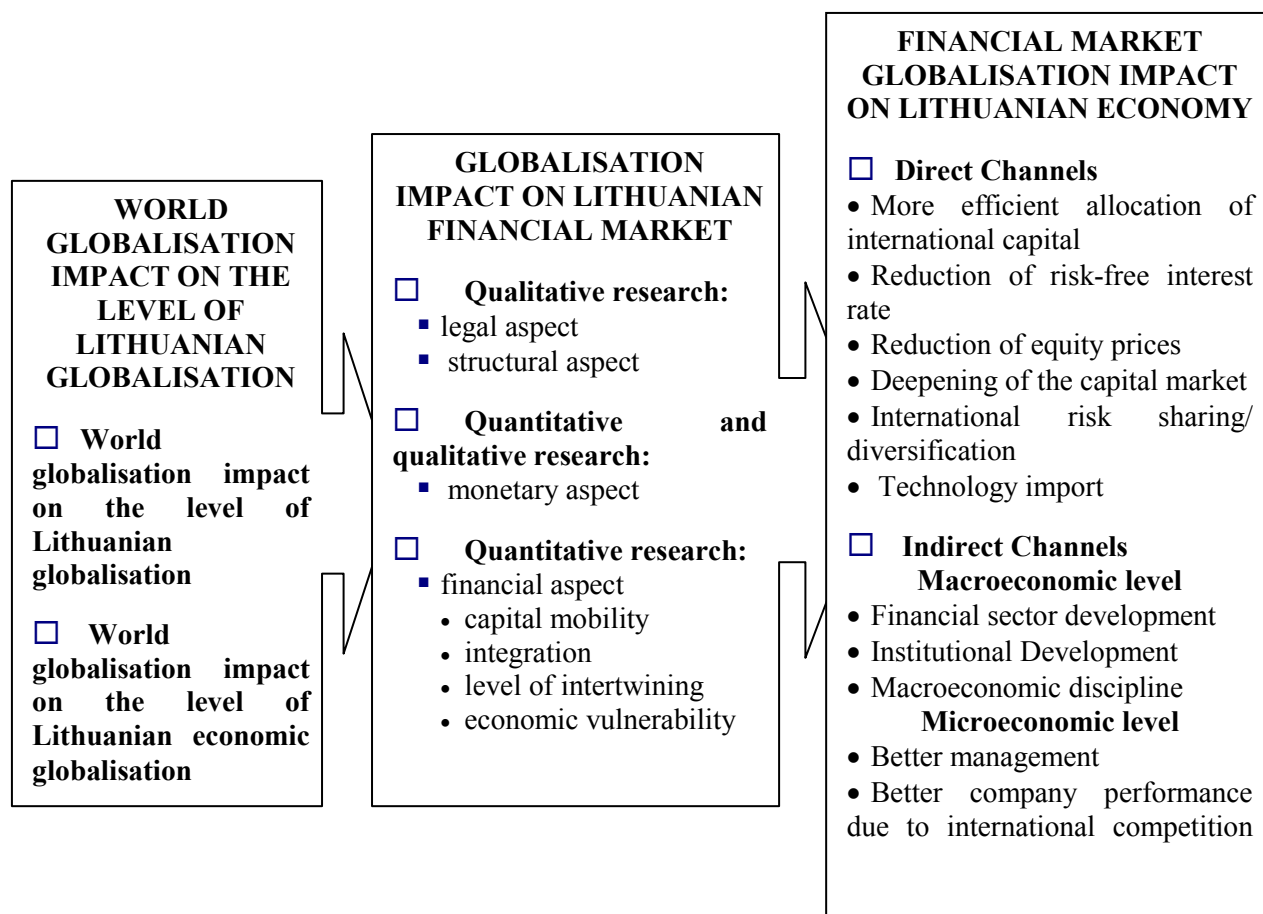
WORLD GLOBALISATION IMPACT ON THE LEVEL OF LITHUANIAN GLOBALISATION

☐ World globalisation impact on the level of Lithuanian globalisation

☐ World globalisation impact on the level of Lithuanian economic globalisation

GLOBALISATION IMPACT ON LITHUANIAN FINANCIAL MARKET

☐ Qualitative research:
▪ legal aspect
▪ structural aspect

☐ Quantitative and qualitative research:
▪ monetary aspect

☐ Quantitative research:
▪ financial aspect
• capital mobility
• integration
• level of intertwining
• economic vulnerability

FINANCIAL MARKET GLOBALISATION IMPACT ON LITHUANIAN ECONOMY

☐ Direct Channels
• More efficient allocation of international capital
• Reduction of risk-free interest rate
• Reduction of equity prices
• Deepening of the capital market
• International risk sharing/ diversification
• Technology import

☐ Indirect Channels
Macroeconomic level
• Financial sector development
• Institutional Development
• Macroeconomic discipline
Microeconomic level
• Better management
• Better company performance due to international competition